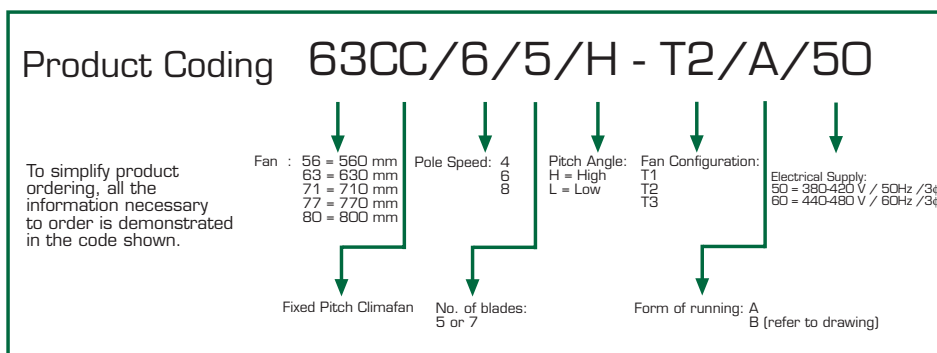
Product Coding 63CC/6/5/H - T2/A/50

To simplify product ordering, all the information necessary to order is demonstrated in the code shown.

Fan : 56 = 560 mm
63 = 630 mm
71 = 710 mm
77 = 770 mm
80 = 800 mm

Pole Speed: 4
6
8

Pitch Angle:
H = High
L = Low

Fan Configuration:
T1
T2
T3

Electrical Supply:
50 = 380-420 V / 50Hz /3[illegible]
60 = 440-480 V / 60Hz /3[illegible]

Fixed Pitch Climafan

No. of blades:
5 or 7

Form of running: A
B (refer to drawing)